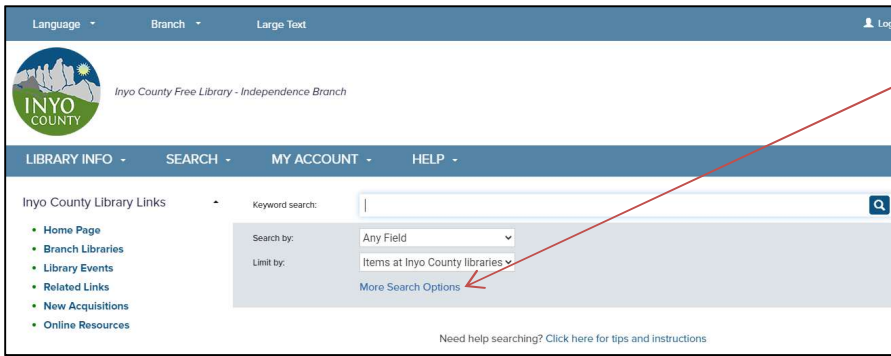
Language ▾ Branch ▾ Large Text

Log

INYO COUNTY

Inyo County Free Library - Independence Branch

LIBRARY INFO ▾ SEARCH ▾ MY ACCOUNT ▾ HELP ▾

Inyo County Library Links

- Home Page
- Branch Libraries
- Library Events
- Related Links
- New Acquisitions
- Online Resources

Keyword search:

Search by: Any Field

Limit by: Items at Inyo County libraries

More Search Options

Need help searching? Click here for tips and instructions